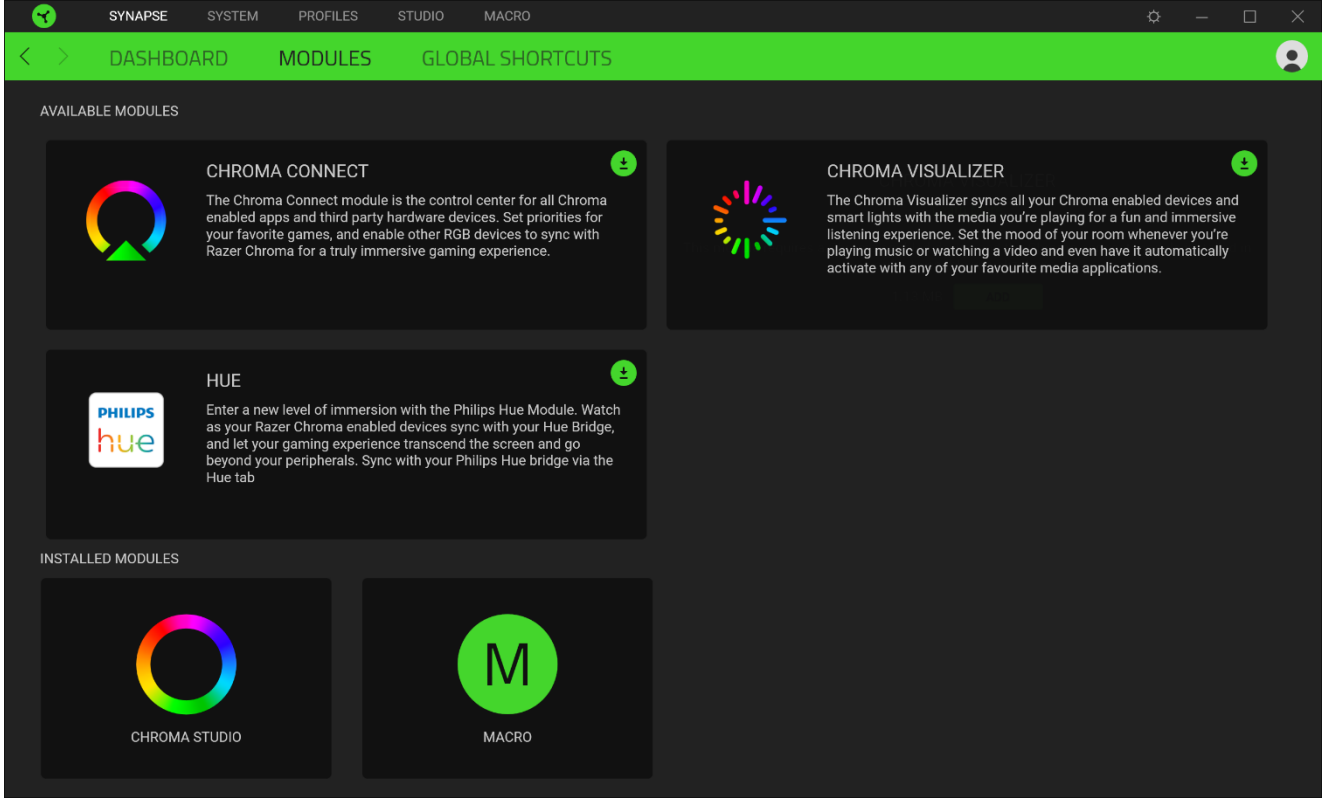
SYNAPSE SYSTEM PROFILES STUDIO MACRO

DASHBOARD MODULES GLOBAL SHORTCUTS

AVAILABLE MODULES

CHROMA CONNECT

The Chroma Connect module is the control center for all Chroma enabled apps and third party hardware devices. Set priorities for your favorite games, and enable other RGB devices to sync with Razer Chroma for a truly immersive gaming experience.

CHROMA VISUALIZER

The Chroma Visualizer syncs all your Chroma enabled devices and smart lights with the media you're playing for a fun and immersive listening experience. Set the mood of your room whenever you're playing music or watching a video and even have it automatically activate with any of your favourite media applications.

PHILIPS
hue

HUE

Enter a new level of immersion with the Philips Hue Module. Watch as your Razer Chroma enabled devices sync with your Hue Bridge, and let your gaming experience transcend the screen and go beyond your peripherals. Sync with your Philips Hue bridge via the Hue tab

INSTALLED MODULES

CHROMA STUDIO

M

MACRO